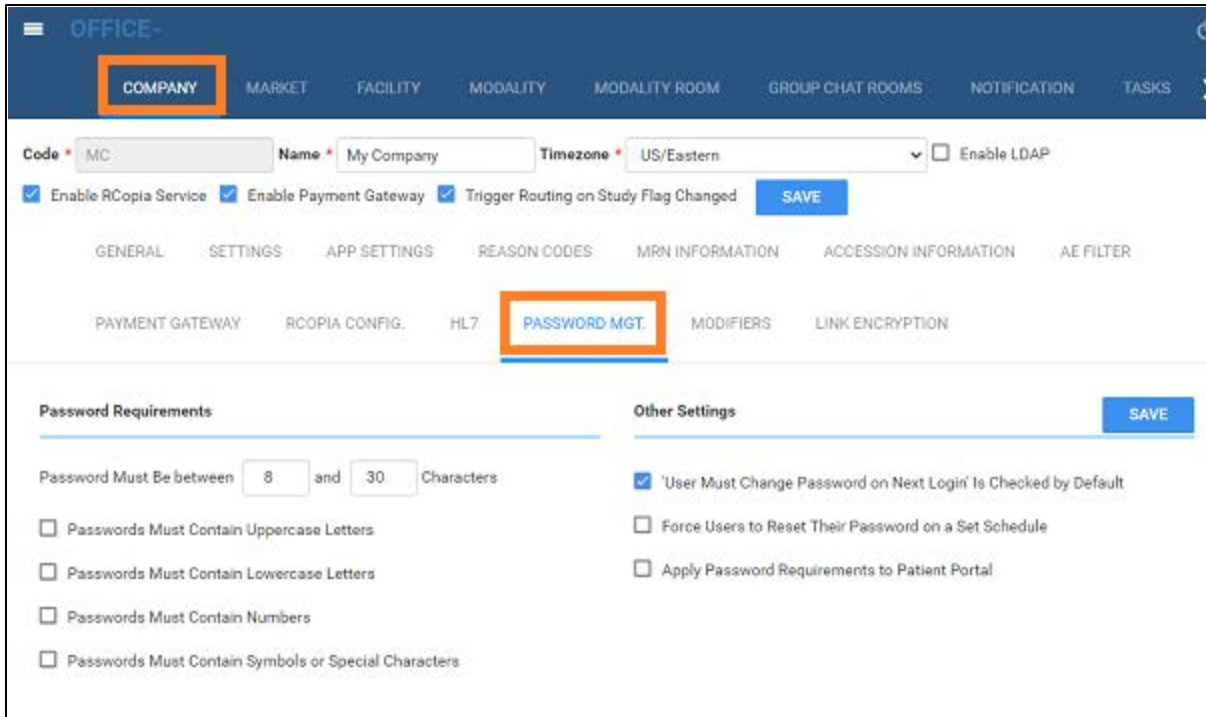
OFFICE -

COMPANY MARKET FACILITY MODALITY MODALITY ROOM GROUP CHAT ROOMS NOTIFICATION TASKS

Code * MC Name * My Company Timezone * US/Eastern Enable LDAP

Enable RCopia Service Enable Payment Gateway Trigger Routing on Study Flag Changed SAVE

GENERAL SETTINGS APP SETTINGS REASON CODES MRN INFORMATION ACCESSION INFORMATION AE FILTER

PAYMENT GATEWAY RCOPIA CONFIG. HL7 PASSWORD MGT. MODIFIERS LINK ENCRYPTION

Password Requirements

Password Must Be between 8 and 30 Characters

Passwords Must Contain Uppercase Letters

Passwords Must Contain Lowercase Letters

Passwords Must Contain Numbers

Passwords Must Contain Symbols or Special Characters

Other Settings SAVE

'User Must Change Password on Next Login' Is Checked by Default

Force Users to Reset Their Password on a Set Schedule

Apply Password Requirements to Patient Portal